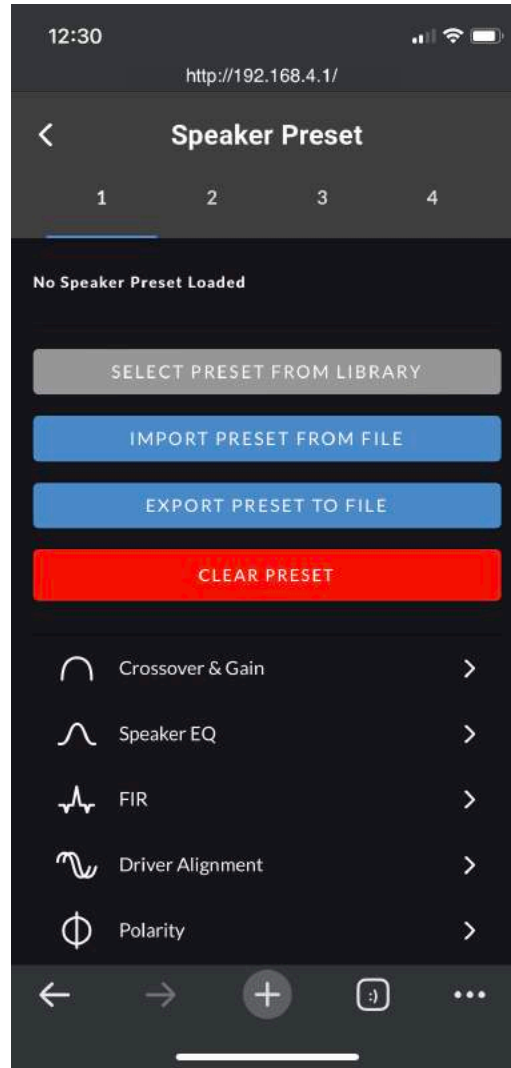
12:30

http://192.168.4.1/

<

Speaker Preset

1 2 3 4

No Speaker Preset Loaded

SELECT PRESET FROM LIBRARY

IMPORT PRESET FROM FILE

EXPORT PRESET TO FILE

CLEAR PRESET

Crossover & Gain >

Speaker EQ >

FIR >

Driver Alignment >

Polarity >

:)